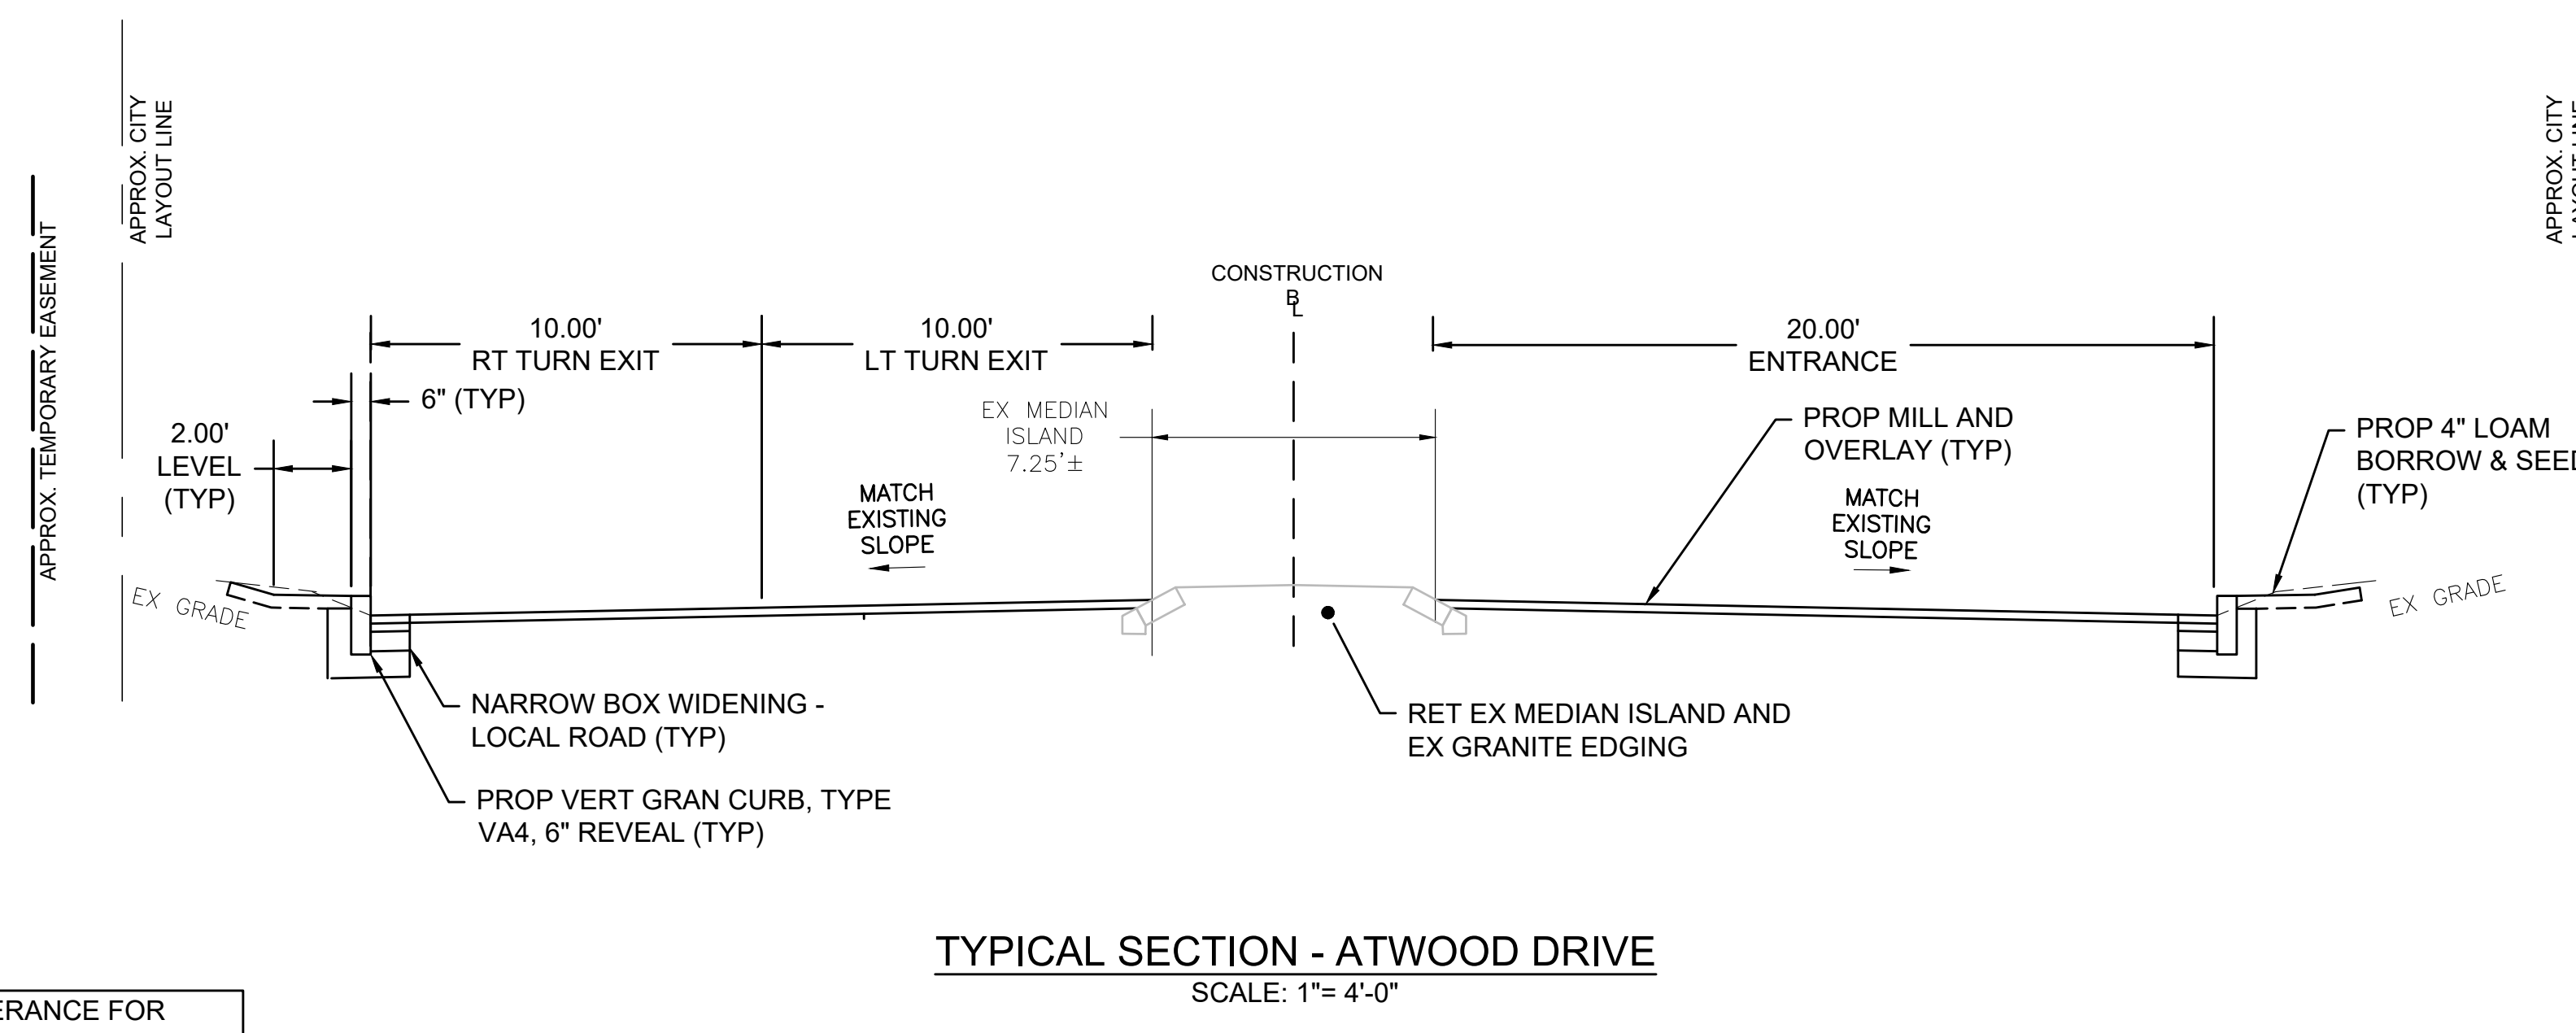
APPROX. TEMPORARY EASEMENT

APPROX. CITY LAYOUT LINE

APPROX. CITY LAYOUT LINE

CONSTRUCTION
$B_L$

10.00'
RT TURN EXIT

10.00'
LT TURN EXIT

20.00'
ENTRANCE

6" (TYP)

2.00'
LEVEL
(TYP)

EX MEDIAN
ISLAND
7.25'±

PROP MILL AND OVERLAY (TYP)

PROP 4" LOAM BORROW & SEE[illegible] (TYP)

MATCH
EXISTING
SLOPE

MATCH
EXISTING
SLOPE

EX GRADE

EX GRADE

NARROW BOX WIDENING - LOCAL ROAD (TYP)

PROP VERT GRAN CURB, TYPE VA4, 6" REVEAL (TYP)

RET EX MEDIAN ISLAND AND EX GRANITE EDGING

TYPICAL SECTION - ATWOOD DRIVE
SCALE: 1"= 4'-0"

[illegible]ERANCE FOR